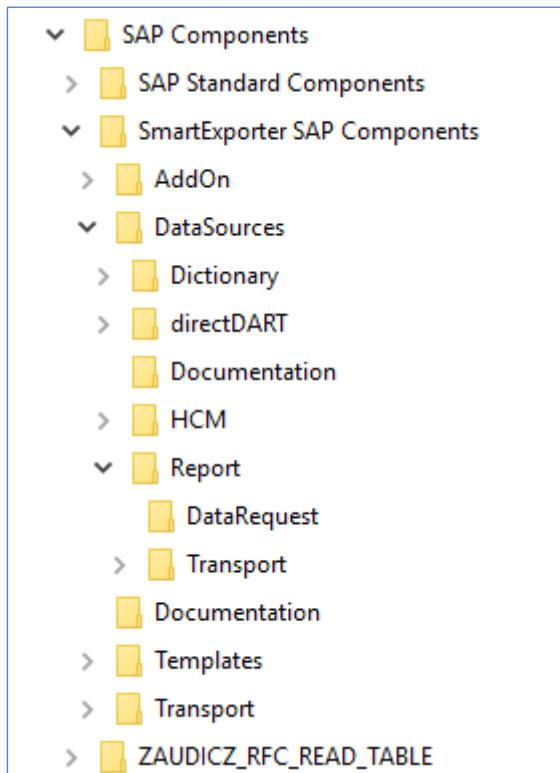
SAP Components
SAP Standard Components
SmartExporter SAP Components
AddOn
DataSources
Dictionary
directDART
Documentation
HCM
Report
DataRequest
Transport
Documentation
Templates
Transport
ZAUDICZ_RFC_READ_TABLE